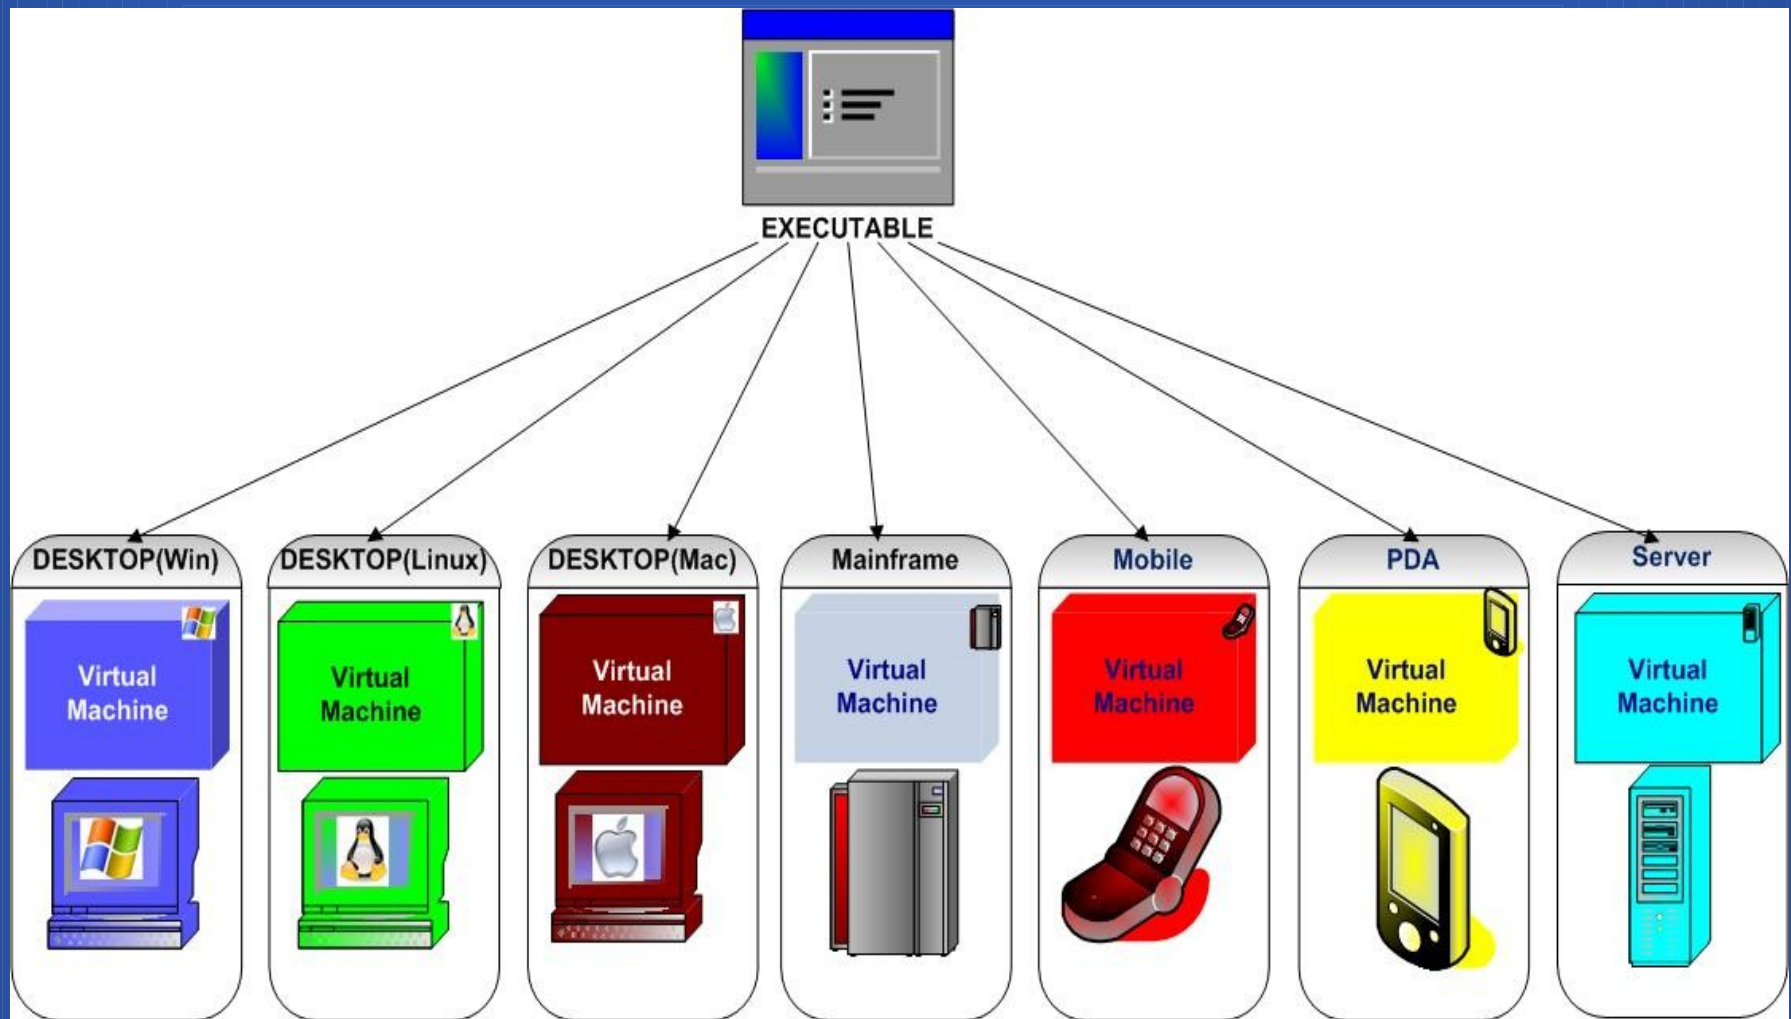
EXECUTABLE

DESKTOP(Win)

Virtual Machine

DESKTOP(Linux)

Virtual Machine

DESKTOP(Mac)

Virtual Machine

Mainframe

Virtual Machine

Mobile

Virtual Machine

PDA

Virtual Machine

Server

Virtual Machine